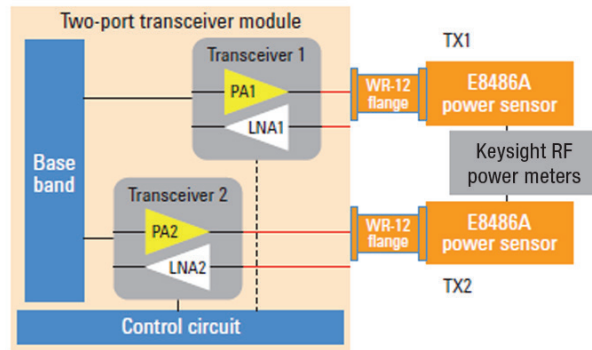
Two-port transceiver module

Transceiver 1

PA1

LNA1

TX1

WR-12 flange

E8486A power sensor

Base band

Keysight RF power meters

Transceiver 2

PA2

LNA2

WR-12 flange

E8486A power sensor

TX2

Control circuit